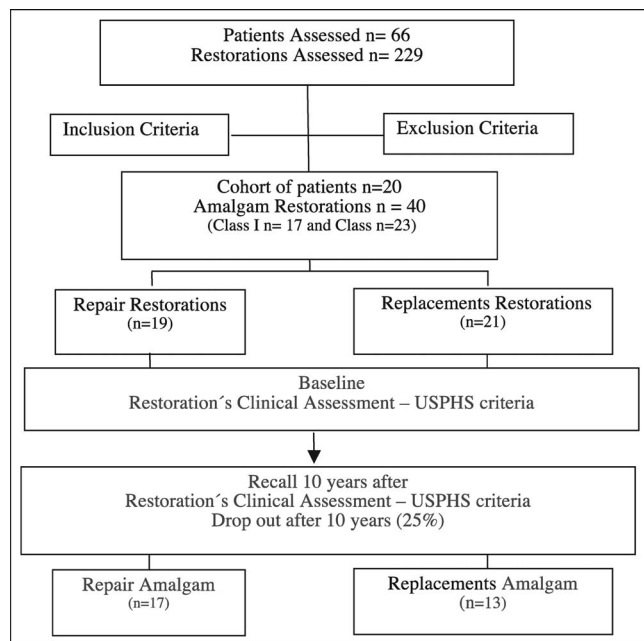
Patients Assessed n= 66
Restorations Assessed n= 229

Inclusion Criteria

Exclusion Criteria

Cohort of patients n=20
Amalgam Restorations n = 40
(Class I n= 17 and Class n=23)

Repair Restorations
(n=19)

Replacements Restorations
(n=21)

Baseline
Restoration´s Clinical Assessment – USPHS criteria

Recall 10 years after
Restoration´s Clinical Assessment – USPHS criteria
Drop out after 10 years (25%)

Repair Amalgam
(n=17)

Replacements Amalgam
(n=13)